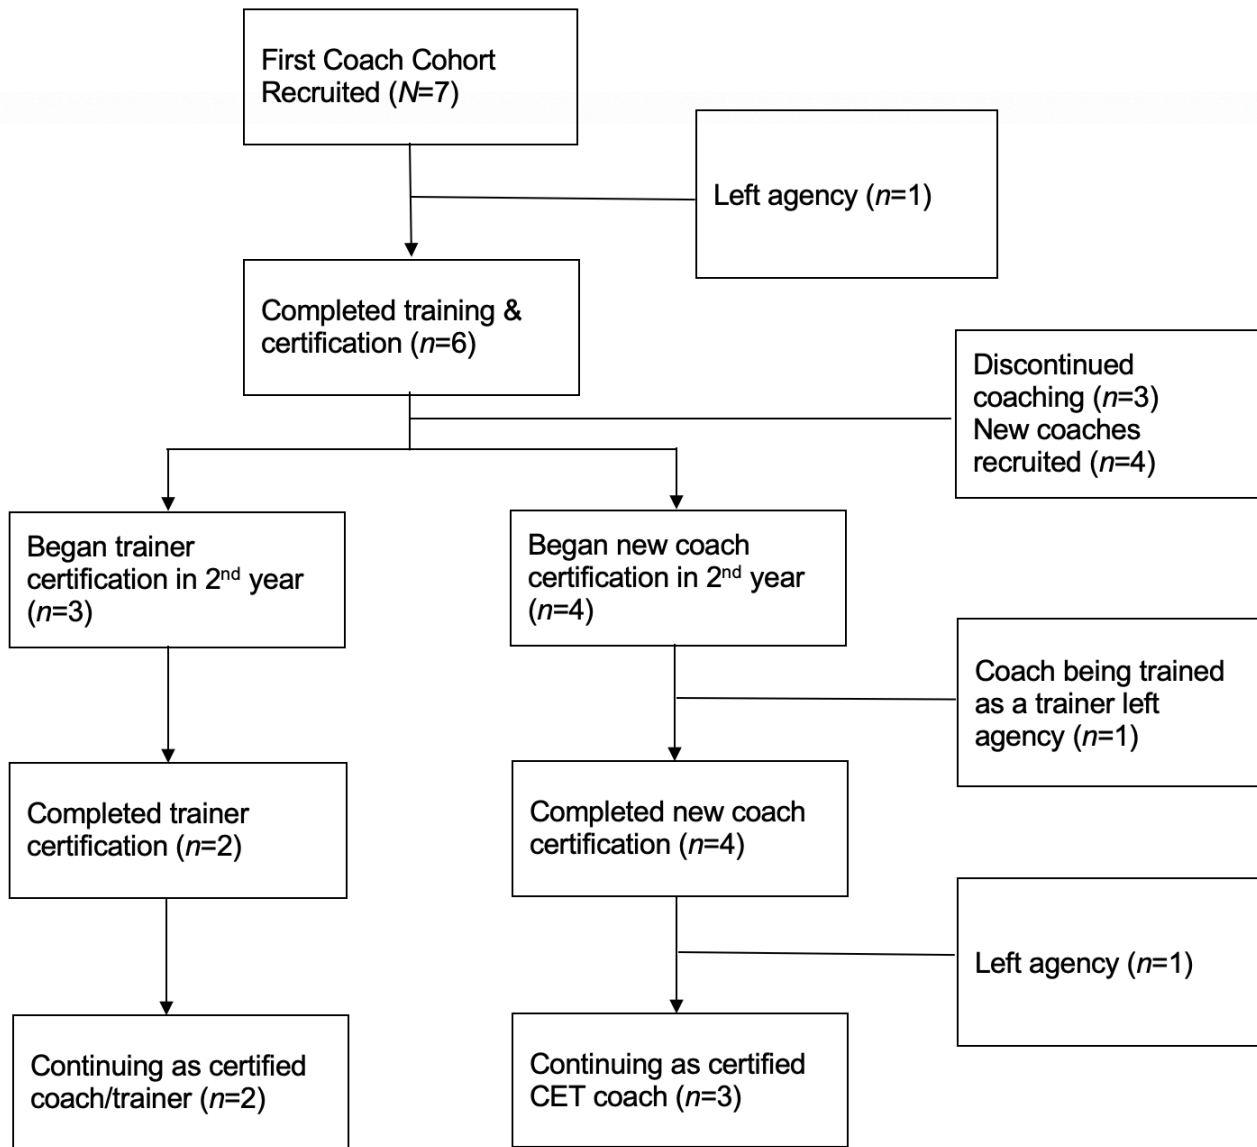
First Coach Cohort Recruited (*N*=7)

Left agency (*n*=1)

Completed training & certification (*n*=6)

Discontinued coaching (*n*=3) New coaches recruited (*n*=4)

Began trainer certification in 2$^{nd}$ year (*n*=3)

Began new coach certification in 2$^{nd}$ year (*n*=4)

Coach being trained as a trainer left agency (*n*=1)

Completed trainer certification (*n*=2)

Completed new coach certification (*n*=4)

Left agency (*n*=1)

Continuing as certified coach/trainer (*n*=2)

Continuing as certified CET coach (*n*=3)